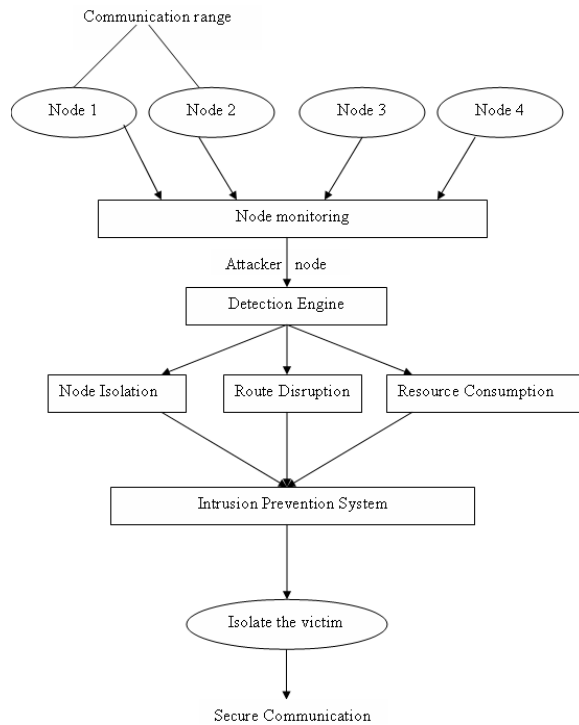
Communication range

Node 1

Node 2

Node 3

Node 4

Node monitoring

Attacker node

Detection Engine

Node Isolation

Route Disruption

Resource Consumption

Intrusion Prevention System

Isolate the victim

Secure Communication